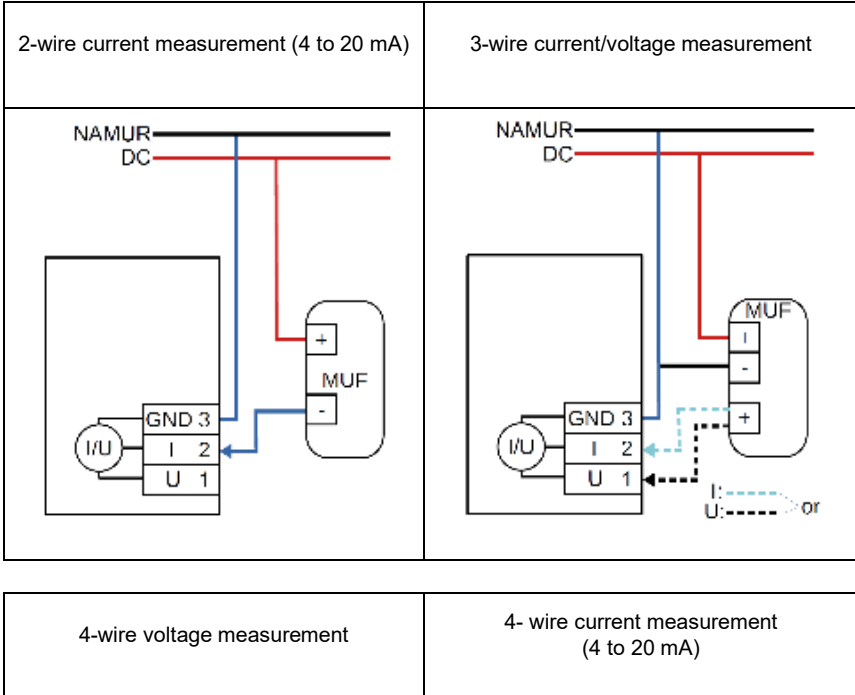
| 2-wire current measurement (4 to 20 mA) | 3-wire current/voltage measurement |
|---|---|
| NAMUR DC + MUF - GND 3 I/U I 2 U 1 | NAMUR DC MUF I - + GND 3 I/U I 2 U 1 I: U: or |

| 4-wire voltage measurement | 4- wire current measurement (4 to 20 mA) |
|---|---|